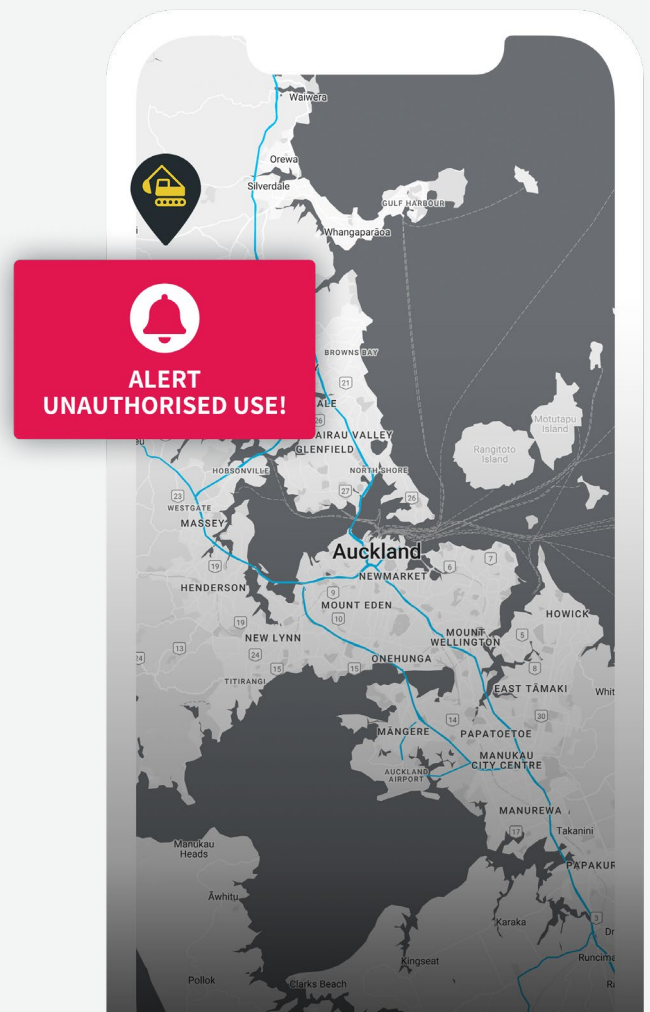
ALERT
UNAUTHORISED USE!

Waiwera
Orewa
Silverdale
GULF HARBOUR
Whangaparāoa
BROWNS BAY
21
ALE
AIRAU VALLEY
GLENFIELD
NORTH SHORE
HOBSONVILLE
27
26
23
WESTGATE
MASSEY
Motutapu Island
Rangitoto Island
Auckland
7
NEWMARKET
6
19
HENDERSON
MOUNT EDEN
10
HOWICK
19
NEW LYNN
MOUNT WELLINGTON
5
24
13
24
15
15
ONEHUNGA
8
TITIRANGI
EAST TĀMAKI
Whit
14
30
MANGERE
PAPATOETOE
MANUKAU CITY CENTRE
AUCKLAND AIRPORT
MANUREWA
17
Takanini
Manukau Heads
PAPAKUR
Āwhitu
3
Karaka
Dr
Kingseat
Runcima
Pollok
Clarks Beach
Ra